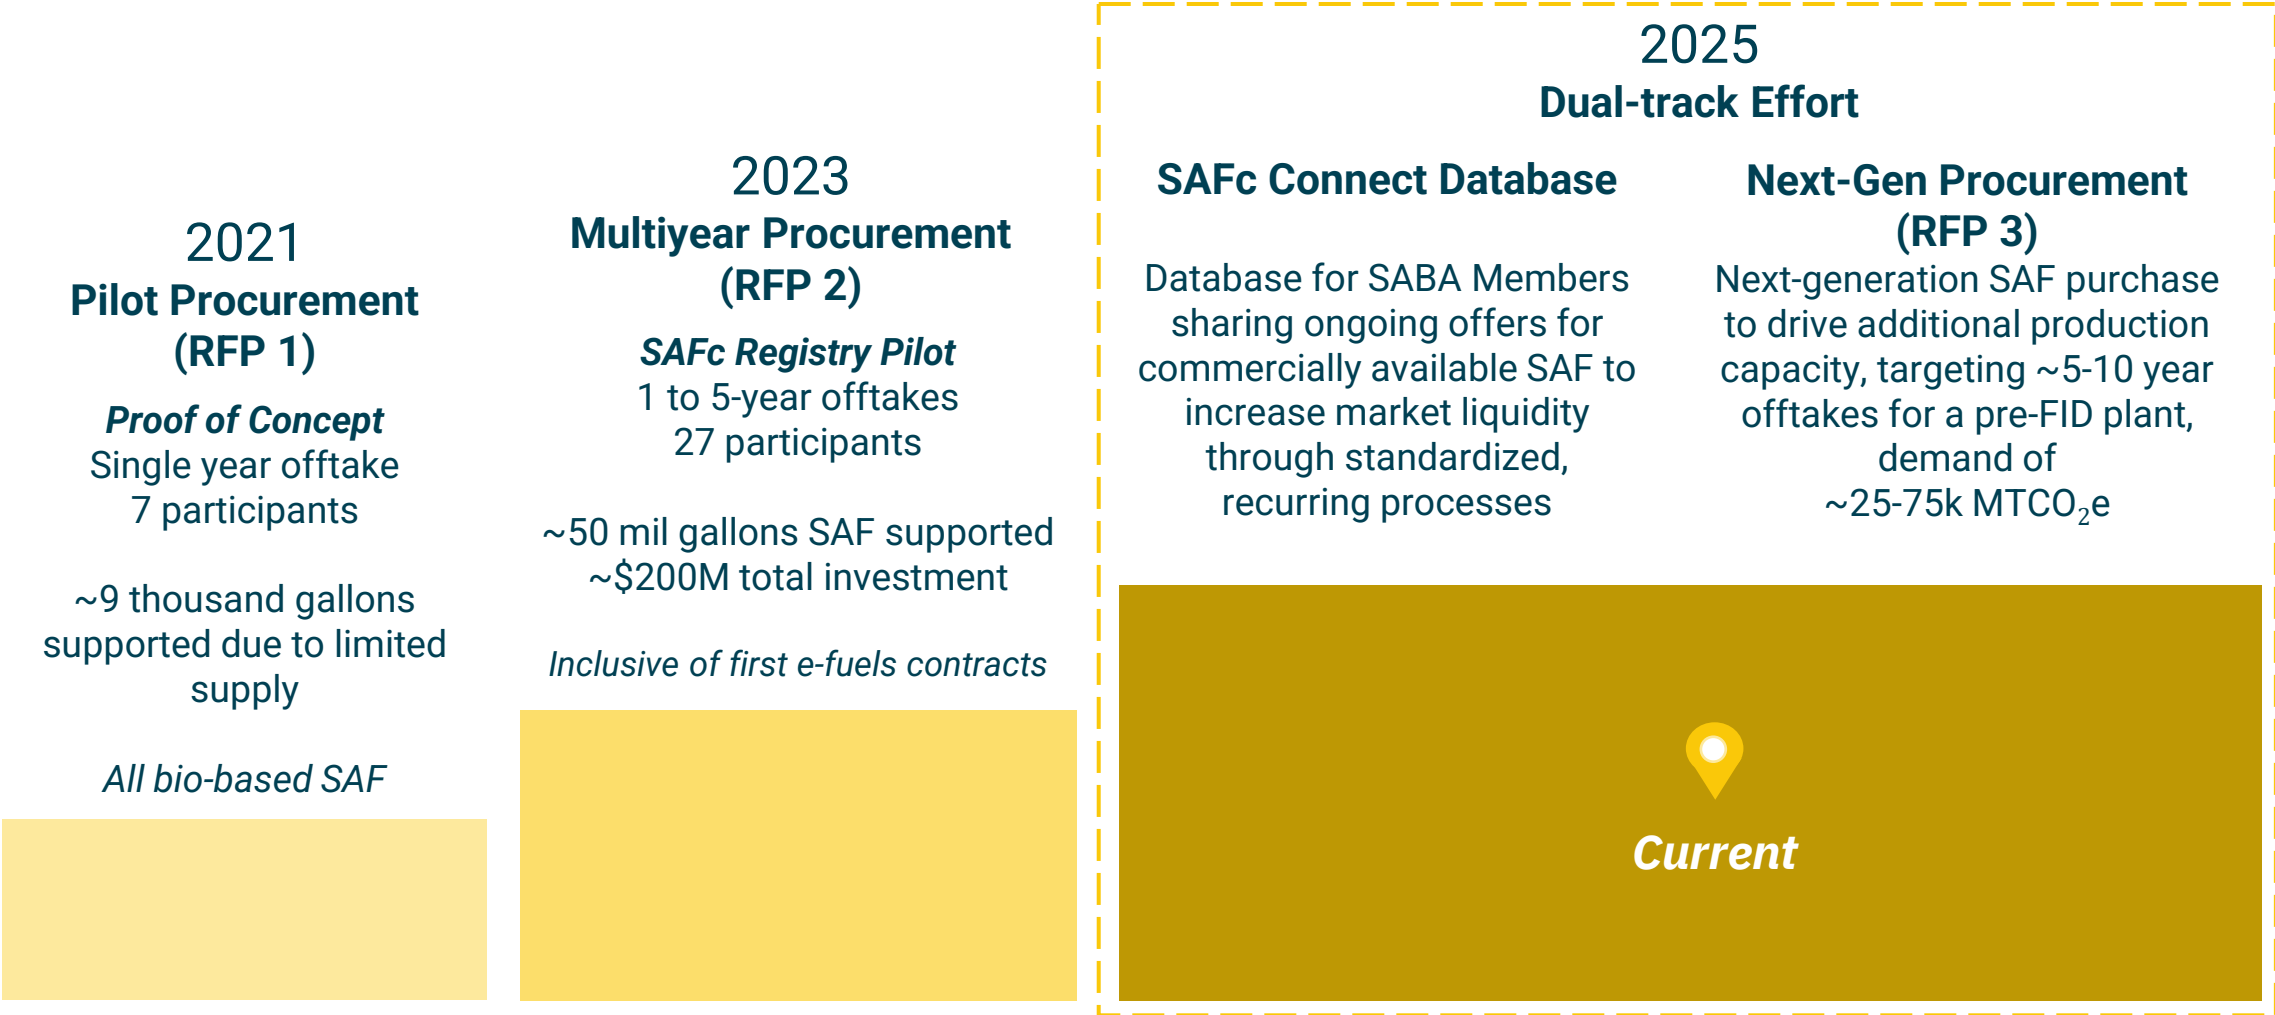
2021
Pilot Procurement (RFP 1)

Proof of Concept
Single year offtake
7 participants

~9 thousand gallons supported due to limited supply

All bio-based SAF

2023
Multiyear Procurement (RFP 2)

SAFc Registry Pilot
1 to 5-year offtakes
27 participants

~50 mil gallons SAF supported
~$200M total investment

Inclusive of first e-fuels contracts

2025
Dual-track Effort

SAFc Connect Database

Database for SABA Members sharing ongoing offers for commercially available SAF to increase market liquidity through standardized, recurring processes

Next-Gen Procurement (RFP 3)

Next-generation SAF purchase to drive additional production capacity, targeting ~5-10 year offtakes for a pre-FID plant, demand of ~25-75k MTCO$_2$e

Current